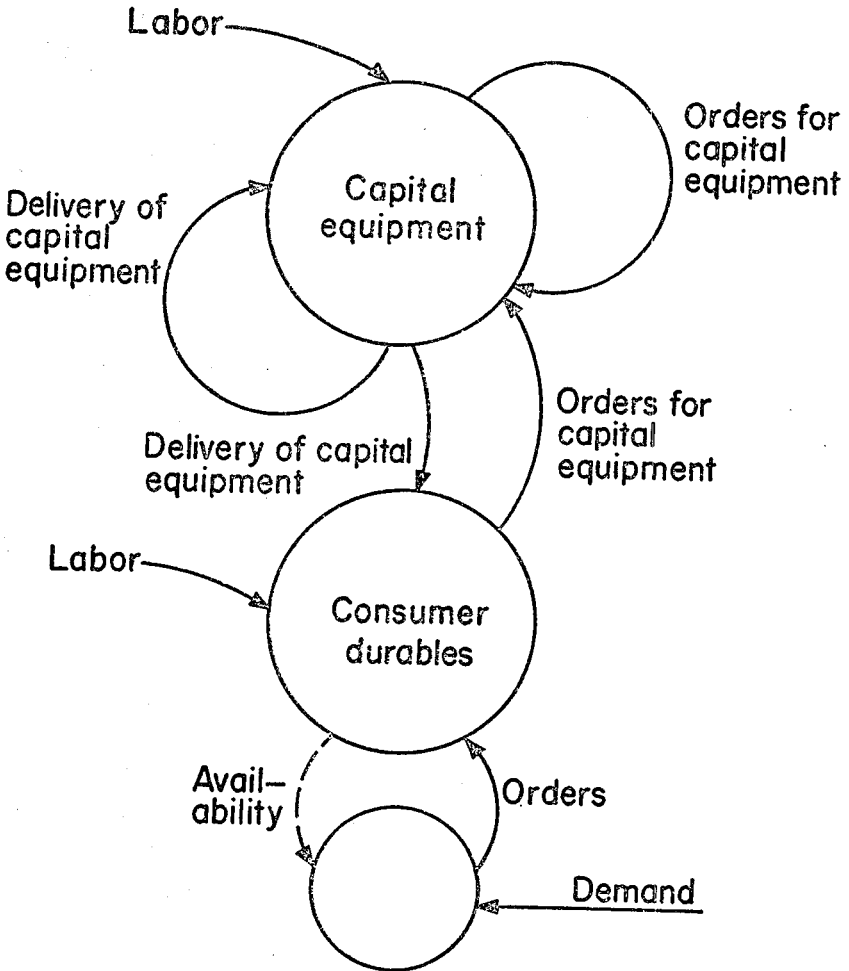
Labor

Orders for capital equipment

Capital equipment

Delivery of capital equipment

Orders for capital equipment

Delivery of capital equipment

Labor

Consumer durables

Avail-ability

Orders

Demand